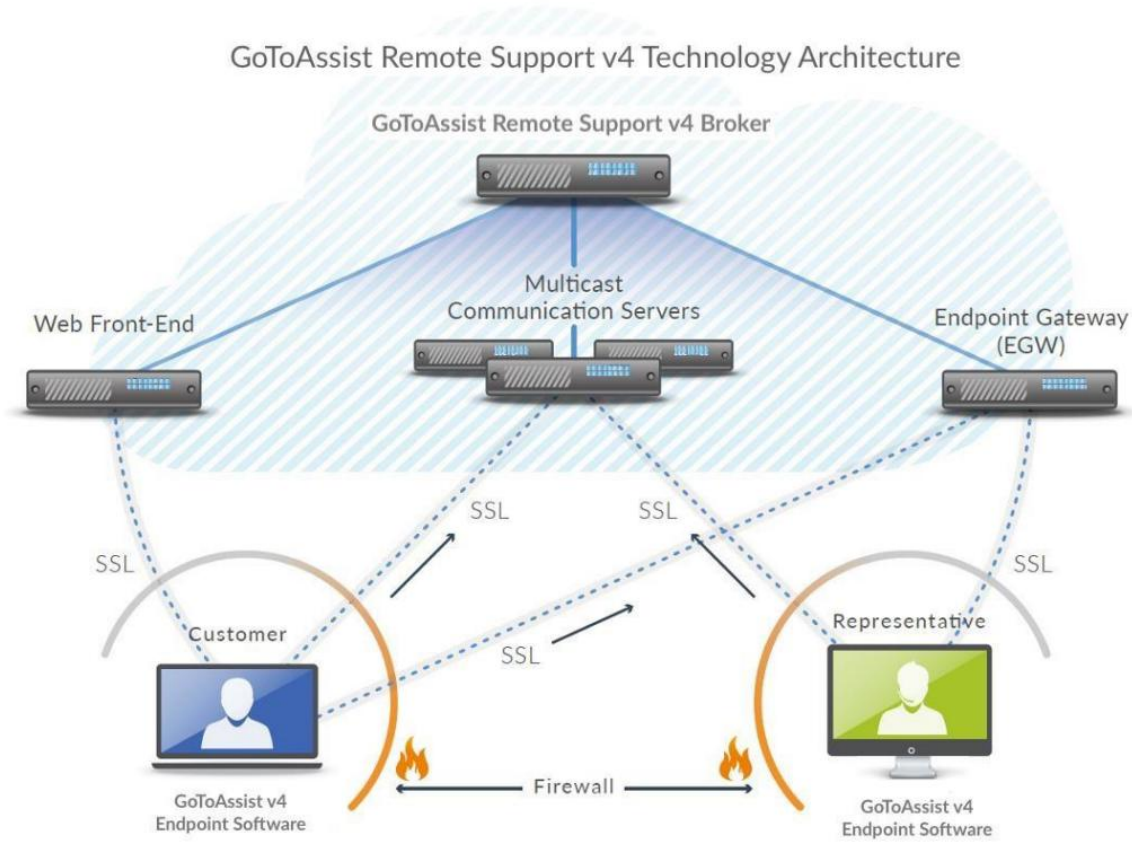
GoToAssist Remote Support v4 Technology Architecture

GoToAssist Remote Support v4 Broker

Web Front-End

Multicast Communication Servers

Endpoint Gateway (EGW)

SSL

SSL

SSL

SSL

SSL

Customer

Representative

GoToAssist v4 Endpoint Software

Firewall

GoToAssist v4 Endpoint Software